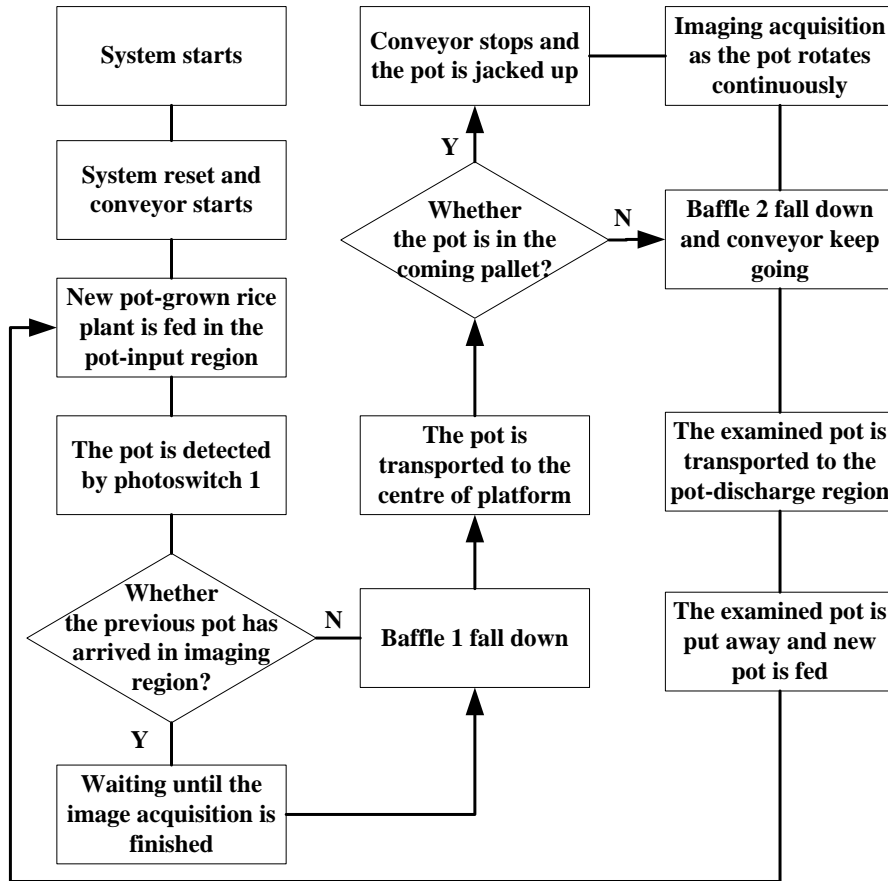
System starts

System reset and conveyor starts

New pot-grown rice plant is fed in the pot-input region

The pot is detected by photoswitch 1

Whether the previous pot has arrived in imaging region?

N

Y

Waiting until the image acquisition is finished

Baffle 1 fall down

The pot is transported to the centre of platform

Whether the pot is in the coming pallet?

Y

N

Conveyor stops and the pot is jacked up

Imaging acquisition as the pot rotates continuously

Baffle 2 fall down and conveyor keep going

The examined pot is transported to the pot-discharge region

The examined pot is put away and new pot is fed